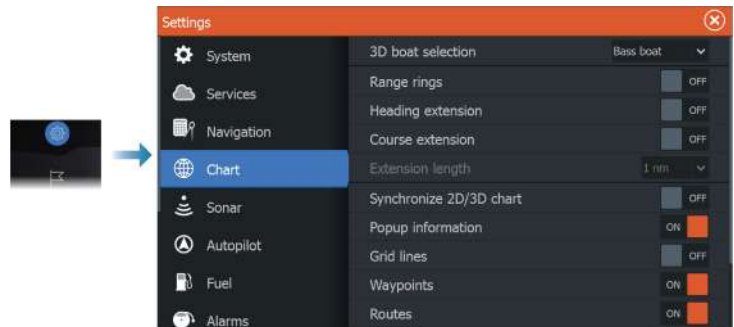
Settings

System
Services
Navigation
Chart
Sonar
Autopilot
Fuel
Alarms

3D boat selection Bass boat
Range rings OFF
Heading extension OFF
Course extension OFF
Extension length 1 nm
Synchronize 2D/3D chart OFF
Popup information ON
Grid lines OFF
Waypoints ON
Routes ON